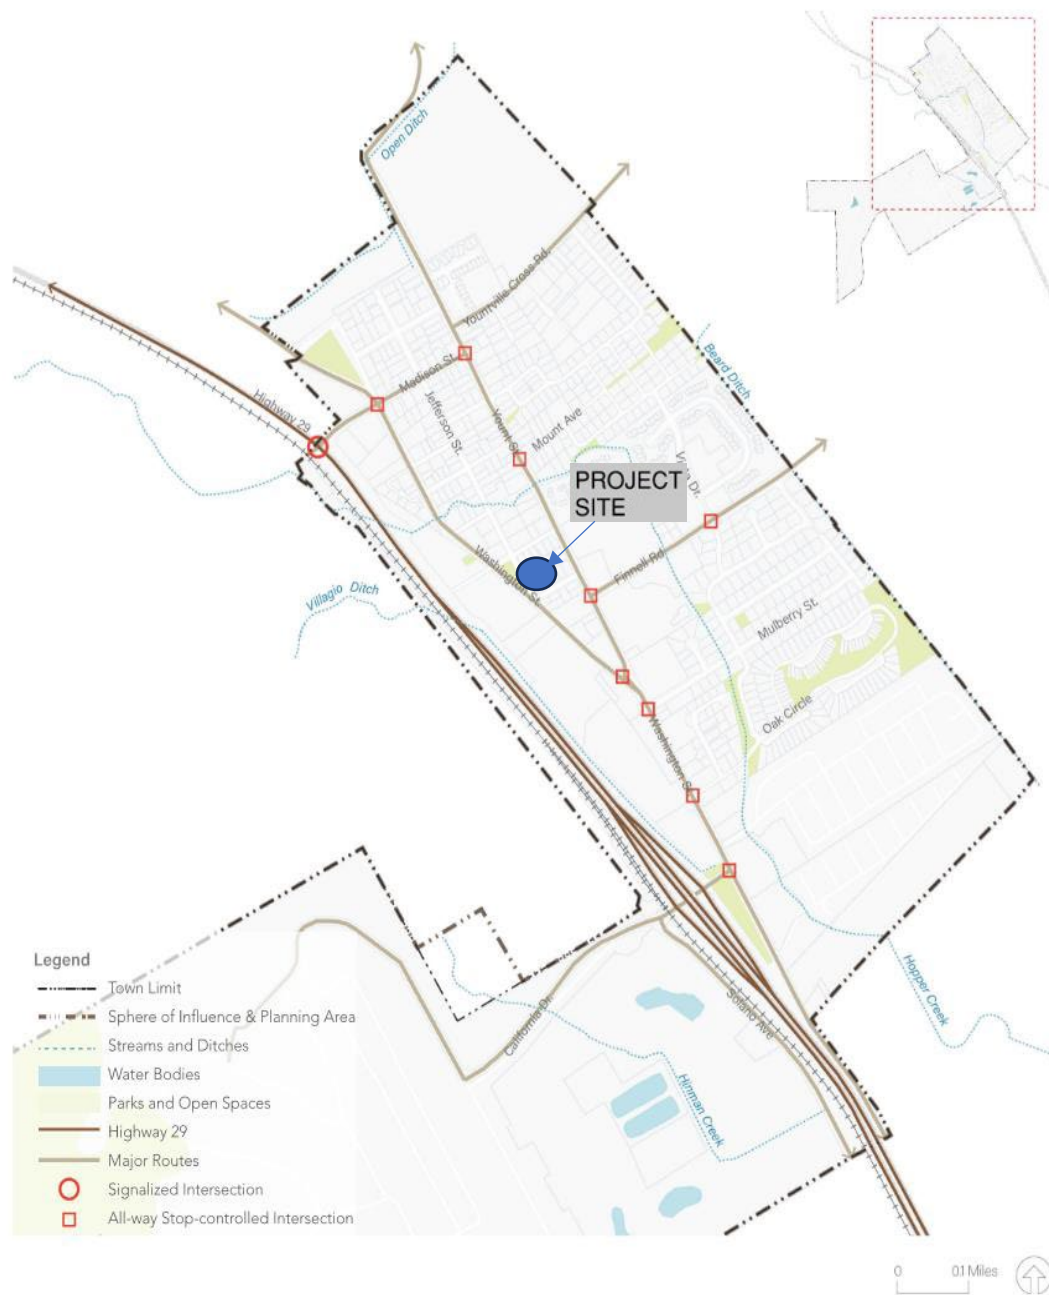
Open Ditch
Yountville Cross Rd.
Beard Ditch
Madison St.
Highway 29
Jefferson St.
Yount St.
Mount Ave
Vista Dr.
PROJECT SITE
Finnell Rd
Washington St.
Villagio Ditch
Mulberry St.
Oak Circle
Washington St.
Hopper Creek
California Dr.
Solano Ave
Hinman Creek

Legend
Town Limit
Sphere of Influence & Planning Area
Streams and Ditches
Water Bodies
Parks and Open Spaces
Highway 29
Major Routes
Signalized Intersection
All-way Stop-controlled Intersection

0 0.1 Miles